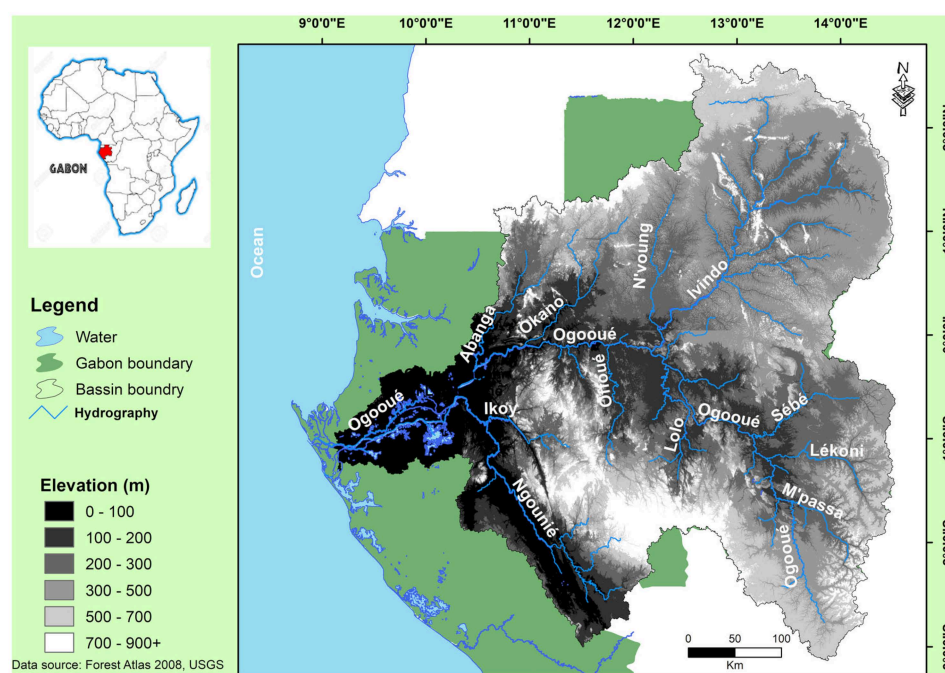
9°0'0"E 10°0'0"E 11°0'0"E 12°0'0"E 13°0'0"E 14°0'0"E

GABON

N

Ocean

Legend
Water
Gabon boundary
Bassin boundry
Hydrography

Elevation (m)
0 - 100
100 - 200
200 - 300
300 - 500
500 - 700
700 - 900+

Abanga
Okano
N'voung
Ivindo
Ogooué
Offoué
Ogooué
Ikoy
Lolo
Ogooué
Sébé
Lékoni
Ngounié
M'passa
Ogooué

0 50 100
Km

Data source: Forest Atlas 2008, USGS